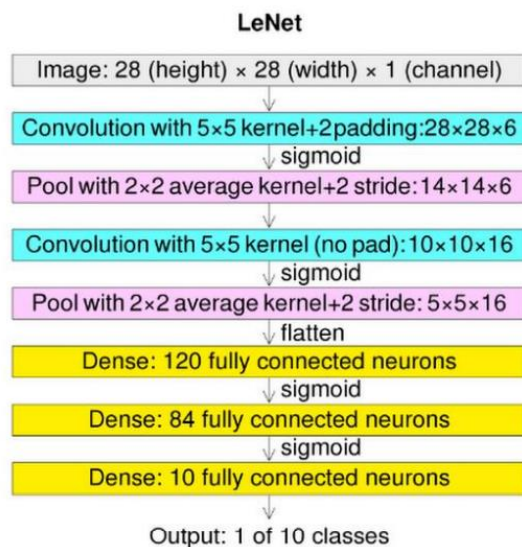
LeNet

Image: 28 (height) × 28 (width) × 1 (channel)

Convolution with 5×5 kernel+2padding:28×28×6

sigmoid

Pool with 2×2 average kernel+2 stride:14×14×6

Convolution with 5×5 kernel (no pad):10×10×16

sigmoid

Pool with 2×2 average kernel+2 stride: 5×5×16

flatten

Dense: 120 fully connected neurons

sigmoid

Dense: 84 fully connected neurons

sigmoid

Dense: 10 fully connected neurons

Output: 1 of 10 classes